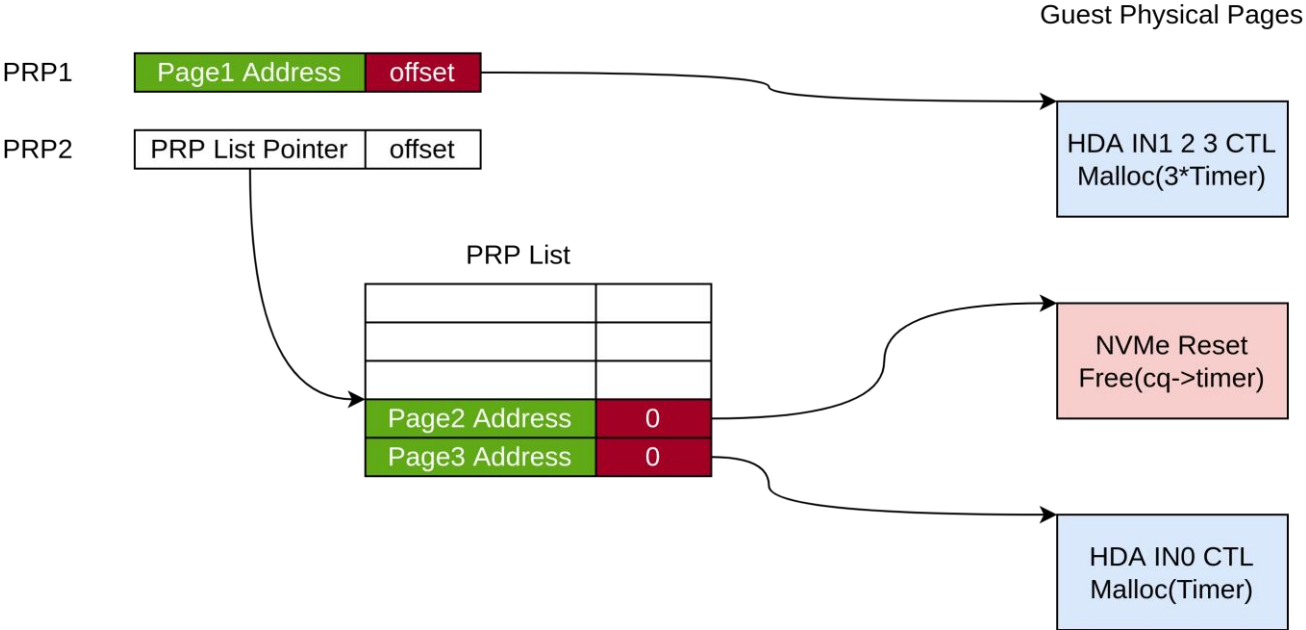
Guest Physical Pages

PRP1 Page1 Address offset

PRP2 PRP List Pointer offset

HDA IN1 2 3 CTL
Malloc(3*Timer)

PRP List

| | |
|---|---|
| | |
| | |
| | |
| Page2 Address | 0 |
| Page3 Address | 0 |

NVMe Reset
Free(cq->timer)

HDA IN0 CTL
Malloc(Timer)